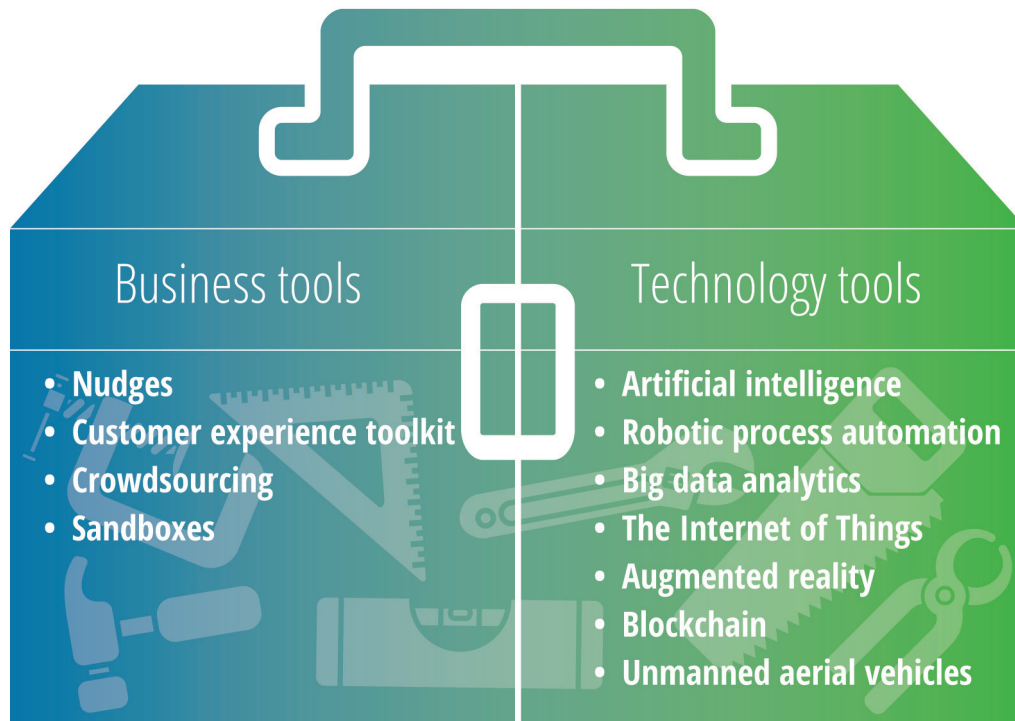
Business tools

- Nudges
- Customer experience toolkit
- Crowdsourcing
- Sandboxes

Technology tools

- Artificial intelligence
- Robotic process automation
- Big data analytics
- The Internet of Things
- Augmented reality
- Blockchain
- Unmanned aerial vehicles